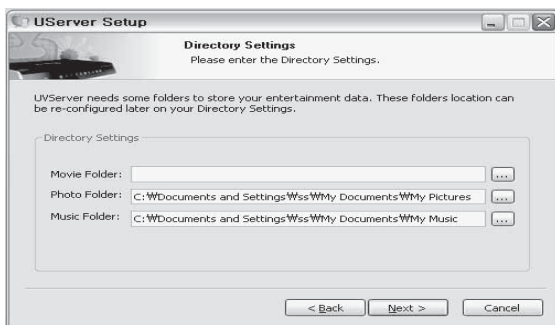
UServer Setup

Directory Settings
Please enter the Directory Settings.

UVServer needs some folders to store your entertainment data. These folders location can be re-configured later on your Directory Settings.

Directory Settings

Movie Folder: ...
Photo Folder: C:₩Documents and Settings₩ss₩My Documents₩My Pictures ...
Music Folder: C:₩Documents and Settings₩ss₩My Documents₩My Music ...

< Back Next > Cancel